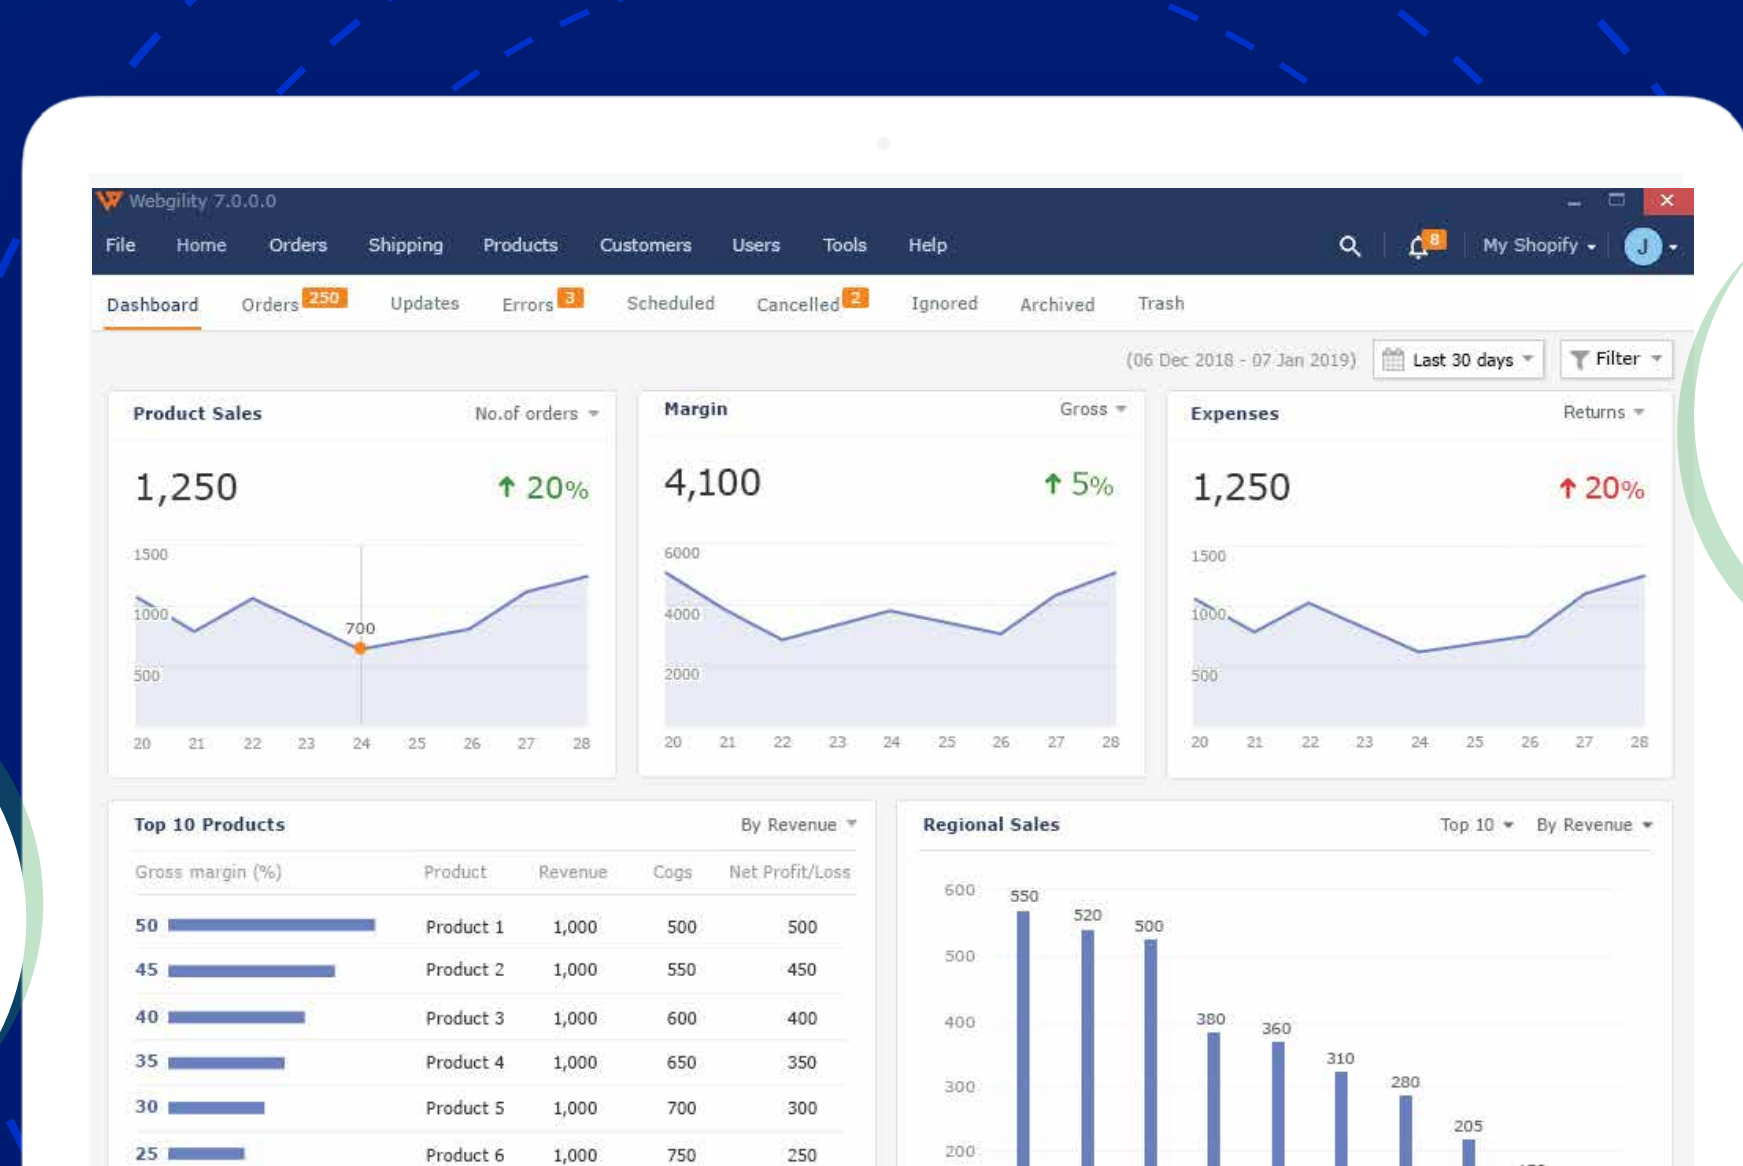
Webgility 7.0.0.0

File Home Orders Shipping Products Customers Users Tools Help

8 My Shopify J

Dashboard Orders 250 Updates Errors 3 Scheduled Cancelled 2 Ignored Archived Trash

(06 Dec 2018 - 07 Jan 2019) Last 30 days Filter

Product Sales No.of orders

1,250 20%

1500
1000
500
700
20 21 22 23 24 25 26 27 28

Margin Gross

4,100 5%

6000
4000
2000
20 21 22 23 24 25 26 27 28

Expenses Returns

1,250 20%

1500
1000
500
20 21 22 23 24 25 26 27 28

Top 10 Products By Revenue

| Gross margin (%) | Product | Revenue | Cogs | Net Profit/Loss |
|---|---|---|---|---|
| 50 | Product 1 | 1,000 | 500 | 500 |
| 45 | Product 2 | 1,000 | 550 | 450 |
| 40 | Product 3 | 1,000 | 600 | 400 |
| 35 | Product 4 | 1,000 | 650 | 350 |
| 30 | Product 5 | 1,000 | 700 | 300 |
| 25 | Product 6 | 1,000 | 750 | 250 |

Regional Sales Top 10 By Revenue

600
500
400
300
200
550 520 500 380 360 310 280 205